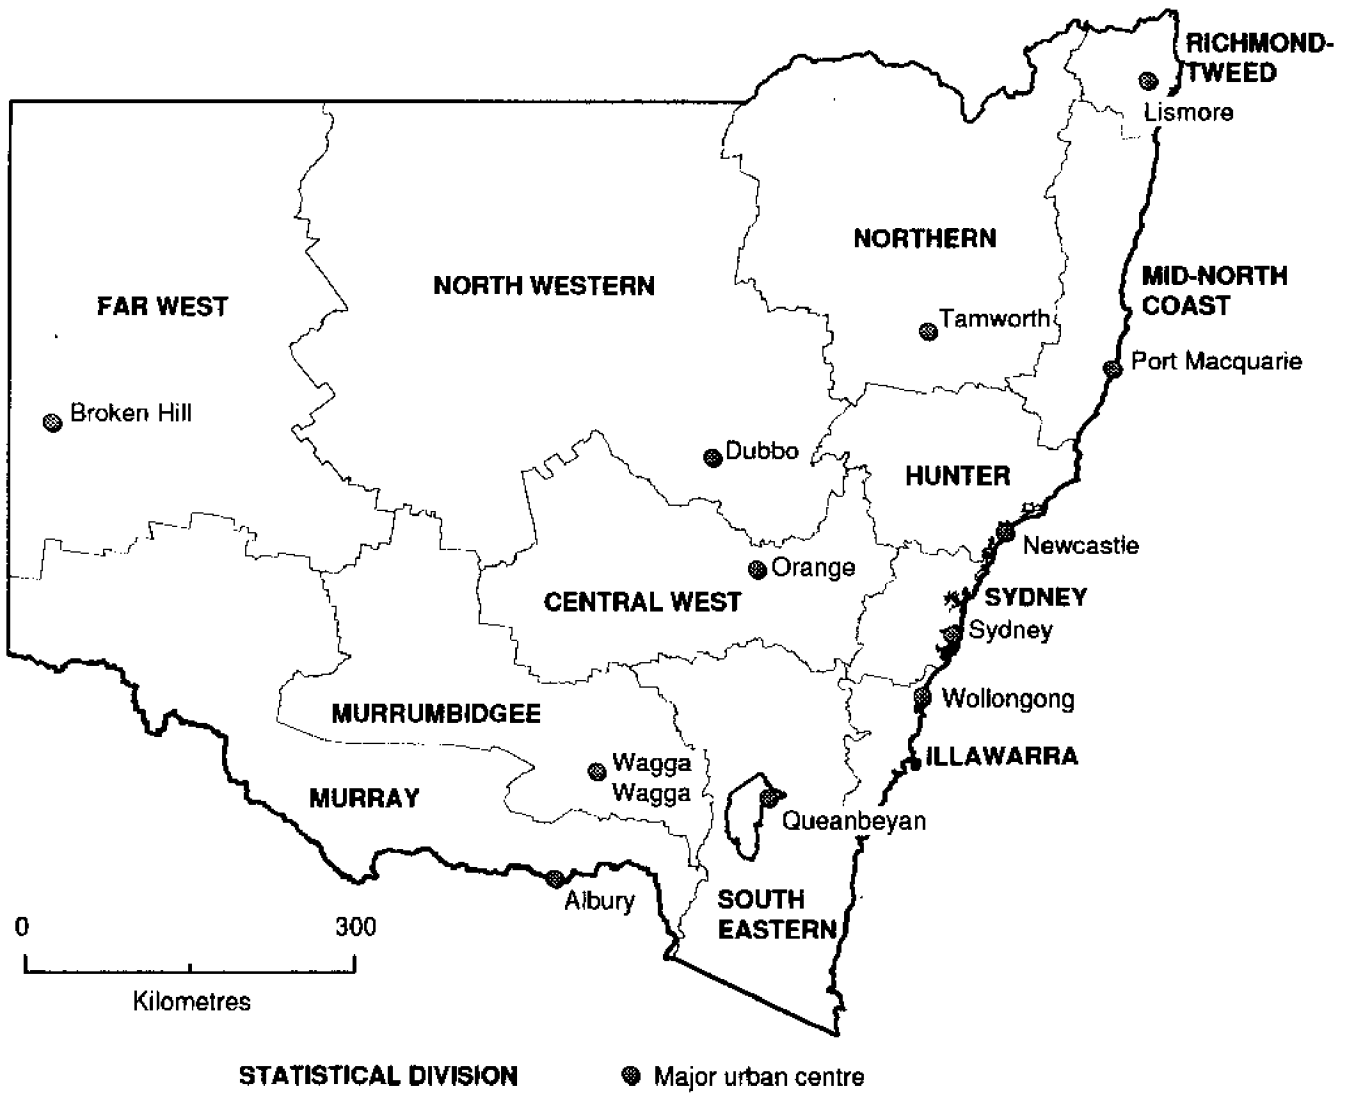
RICHMOND-TWEED
Lismore

NORTHERN

MID-NORTH COAST

FAR WEST

NORTH WESTERN

Tamworth

Port Macquarie

Broken Hill

Dubbo

HUNTER

Newcastle

Orange

CENTRAL WEST

SYDNEY

Sydney

Wollongong

MURRUMBIDGEE

ILLAWARRA

Wagga Wagga

MURRAY

Queanbeyan

Albury

SOUTH EASTERN

0 300

Kilometres

STATISTICAL DIVISION

Major urban centre